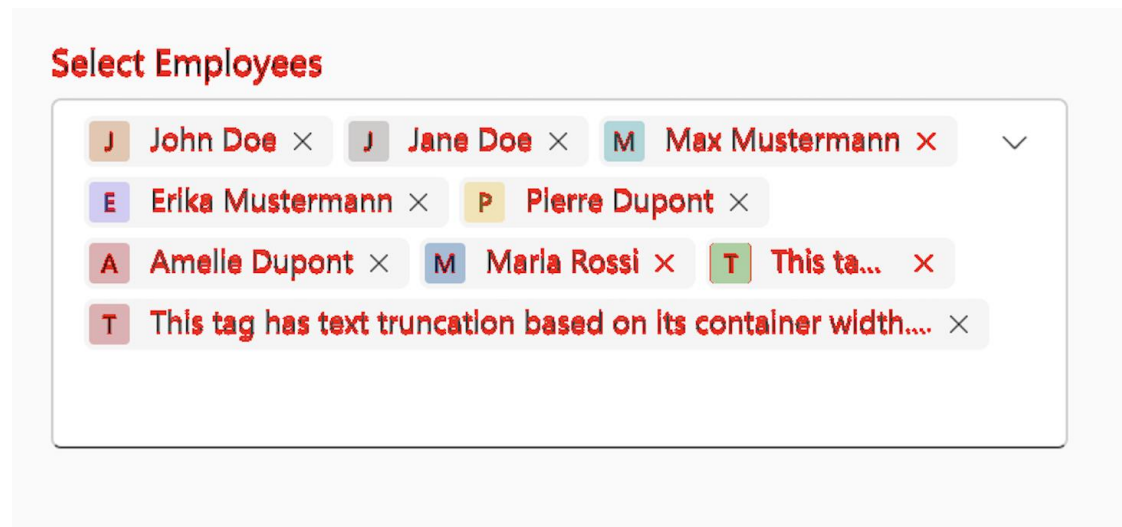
Select Employees

J John Doe ×
J Jane Doe ×
M Max Mustermann ×
E Erika Mustermann ×
P Pierre Dupont ×
A Amelie Dupont ×
M Maria Rossi ×
T This ta... ×
T This tag has text truncation based on its container width.... ×